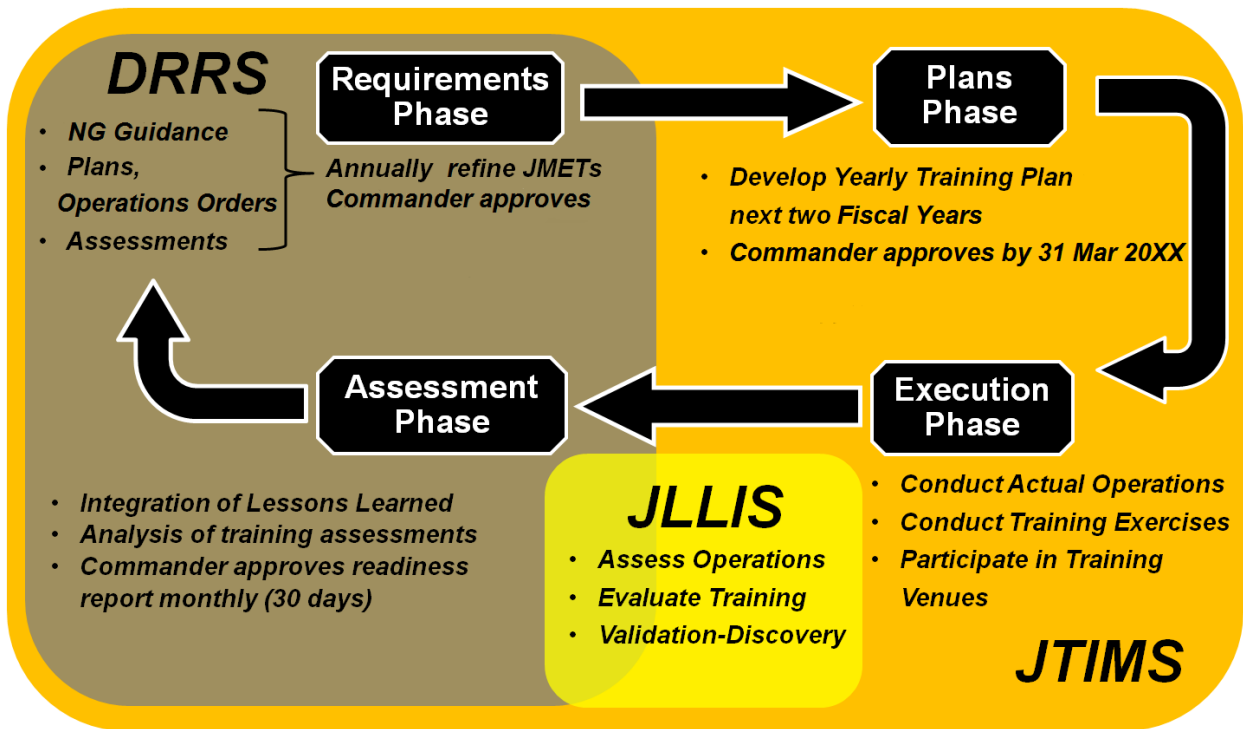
DRRS

Requirements Phase

Plans Phase

• NG Guidance
• Plans, Operations Orders
• Assessments

Annually refine JMETs
Commander approves

• Develop Yearly Training Plan next two Fiscal Years
• Commander approves by 31 Mar 20XX

Assessment Phase

Execution Phase

• Integration of Lessons Learned
• Analysis of training assessments
• Commander approves readiness report monthly (30 days)

JLLIS
• Assess Operations
• Evaluate Training
• Validation-Discovery

• Conduct Actual Operations
• Conduct Training Exercises
• Participate in Training Venues

JTIMS